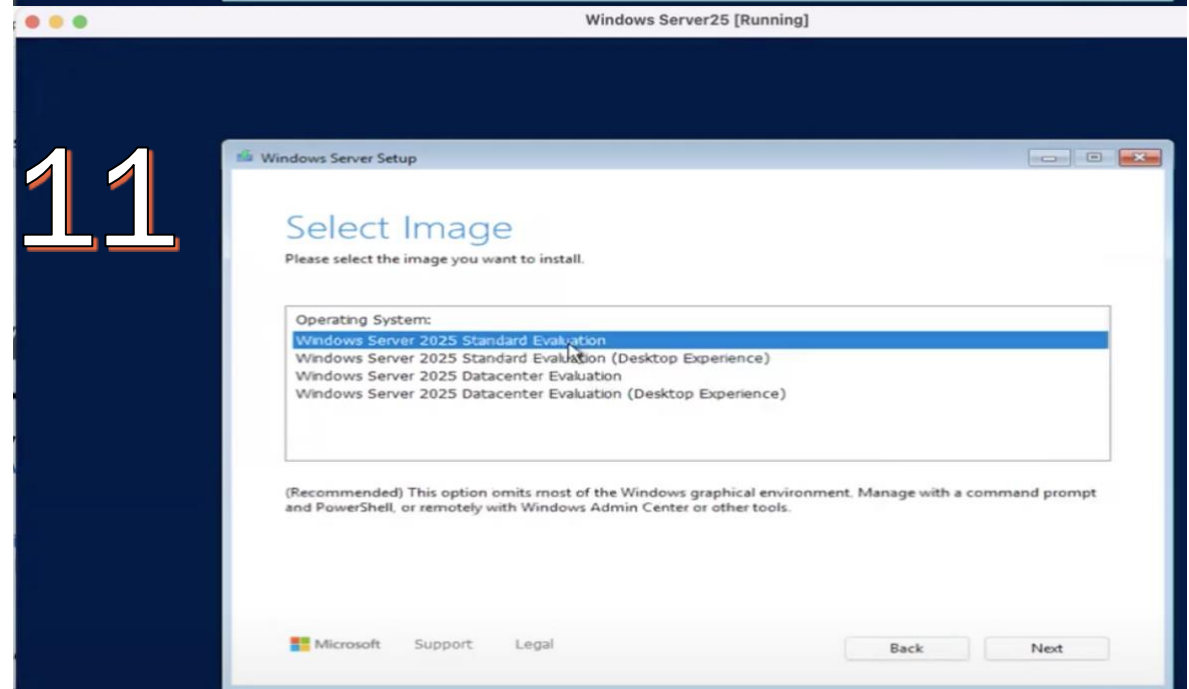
Windows Server25 [Running]

11

Windows Server Setup

Select Image

Please select the image you want to install.

Operating System:
Windows Server 2025 Standard Evaluation
Windows Server 2025 Standard Evaluation (Desktop Experience)
Windows Server 2025 Datacenter Evaluation
Windows Server 2025 Datacenter Evaluation (Desktop Experience)

(Recommended) This option omits most of the Windows graphical environment. Manage with a command prompt and PowerShell, or remotely with Windows Admin Center or other tools.

Microsoft Support Legal

Back Next